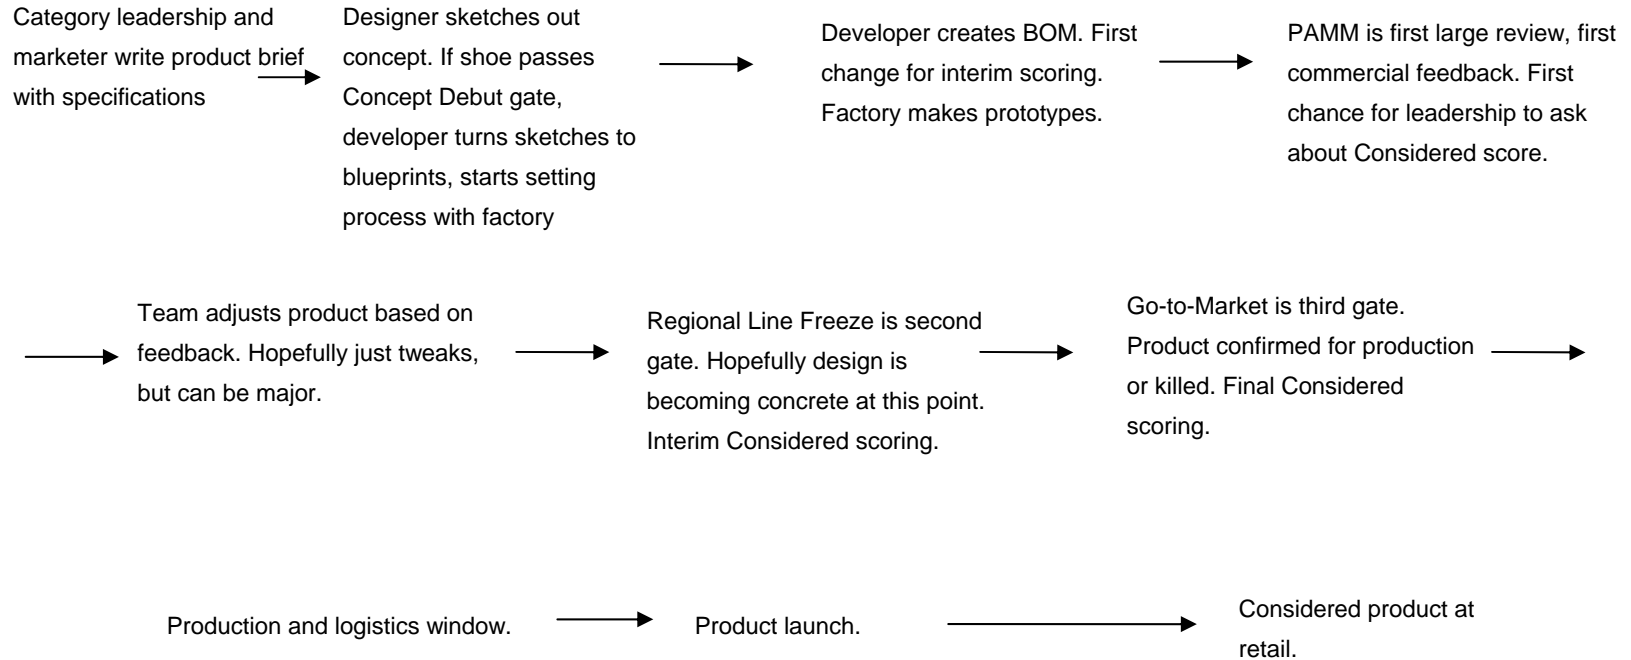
Category leadership and marketer write product brief with specifications

Designer sketches out concept. If shoe passes Concept Debut gate, developer turns sketches to blueprints, starts setting process with factory

Developer creates BOM. First change for interim scoring. Factory makes prototypes.

PAMM is first large review, first commercial feedback. First chance for leadership to ask about Considered score.

Team adjusts product based on feedback. Hopefully just tweaks, but can be major.

Regional Line Freeze is second gate. Hopefully design is becoming concrete at this point. Interim Considered scoring.

Go-to-Market is third gate. Product confirmed for production or killed. Final Considered scoring.

Production and logistics window.

Product launch.

Considered product at retail.